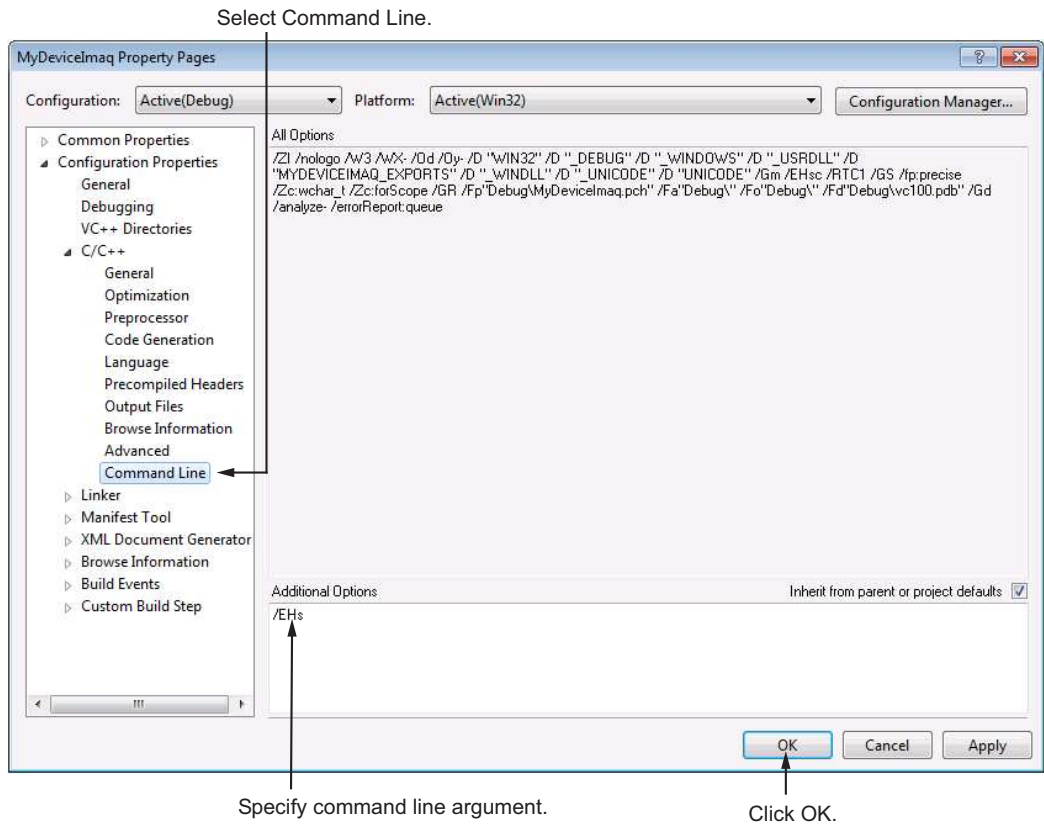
Select Command Line.

MyDeviceImaq Property Pages

?

Configuration: Active(Debug)

Platform: Active(Win32)

Configuration Manager...

Common Properties
Configuration Properties
General
Debugging
VC++ Directories
C/C++
General
Optimization
Preprocessor
Code Generation
Language
Precompiled Headers
Output Files
Browse Information
Advanced
Command Line
Linker
Manifest Tool
XML Document Generator
Browse Information
Build Events
Custom Build Step

All Options

/ZI /nologo /W3 /WX- /Od /Oy- /D "WIN32" /D "_DEBUG" /D "_WINDOWS" /D "_USRDLL" /D "MYDEVICEIMAQ_EXPORTS" /D "_WINDLL" /D "_UNICODE" /D "UNICODE" /Gm /EHsc /RTC1 /GS /fp:precise /Zc:wchar_t /Zc:forScope /GR /Fp"Debug\MyDeviceImaq.pch" /Fa"Debug\" /Fo"Debug\" /Fd"Debug\vc100.pdb" /Gd /analyze- /errorReport:queue

Additional Options

Inherit from parent or project defaults

/EHs

OK

Cancel

Apply

Specify command line argument.

Click OK.